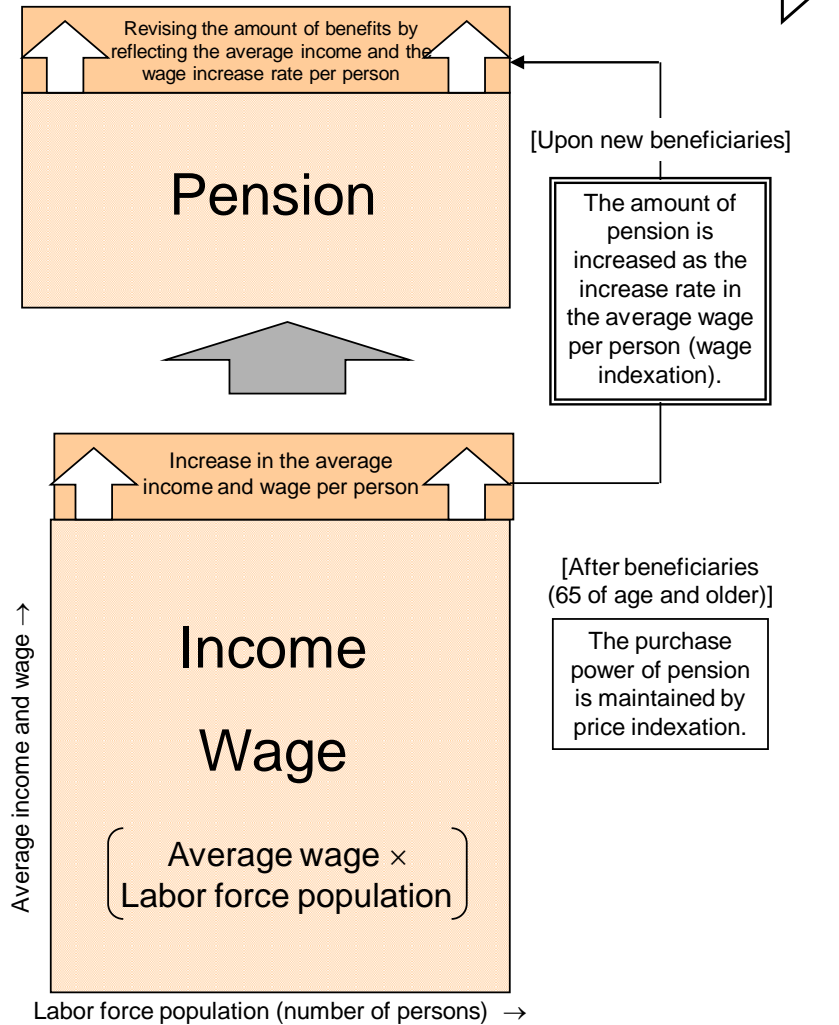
Revising the amount of benefits by reflecting the average income and the wage increase rate per person

Pension

[Upon new beneficiaries]

The amount of pension is increased as the increase rate in the average wage per person (wage indexation).

Increase in the average income and wage per person

[After beneficiaries (65 of age and older)]

The purchase power of pension is maintained by price indexation.

Average income and wage →

Income

Wage

Average wage × Labor force population

Labor force population (number of persons) →